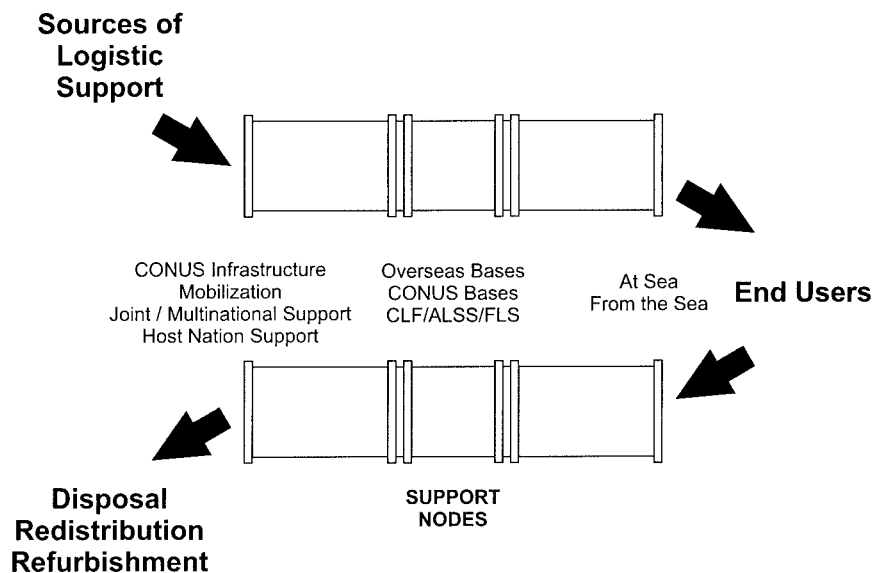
Sources of Logistic Support

CONUS Infrastructure
Mobilization
Joint / Multinational Support
Host Nation Support

Overseas Bases
CONUS Bases
CLF/ALSS/FLS

At Sea
From the Sea

End Users

Disposal
Redistribution
Refurbishment

SUPPORT NODES